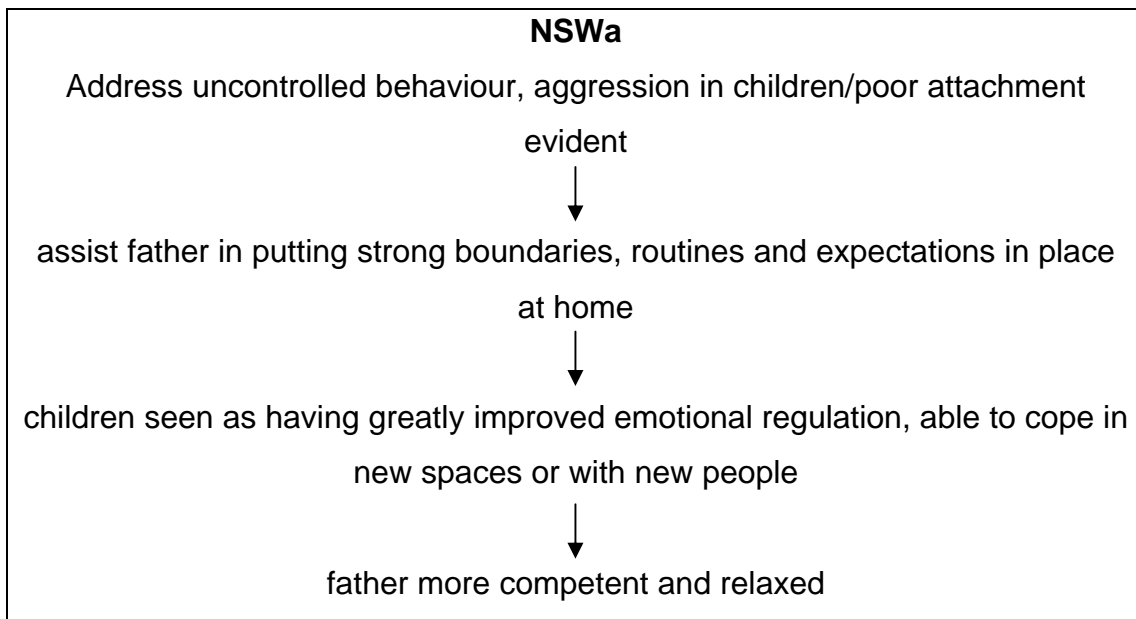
**NSWa**

Address uncontrolled behaviour, aggression in children/poor attachment evident

assist father in putting strong boundaries, routines and expectations in place at home

children seen as having greatly improved emotional regulation, able to cope in new spaces or with new people

father more competent and relaxed